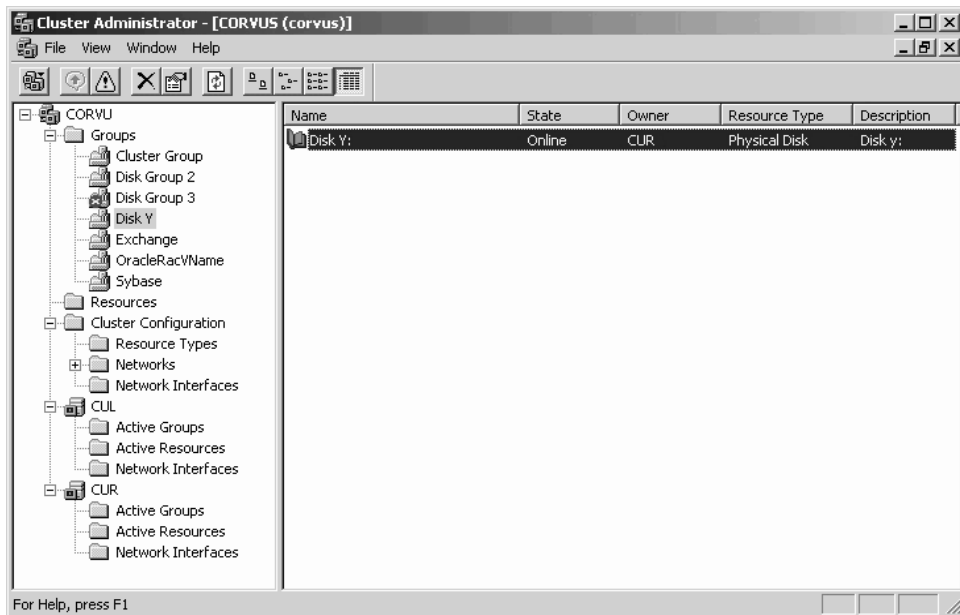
Cluster Administrator - [CORVUS (corvus)]

File View Window Help

CORVU
Groups
Cluster Group
Disk Group 2
Disk Group 3
Disk Y
Exchange
OracleRacVName
Sybase
Resources
Cluster Configuration
Resource Types
Networks
Network Interfaces
CUL
Active Groups
Active Resources
Network Interfaces
CUR
Active Groups
Active Resources
Network Interfaces

| Name | State | Owner | Resource Type | Description |
|---|---|---|---|---|
| Disk Y: | Online | CUR | Physical Disk | Disk y: |

For Help, press F1